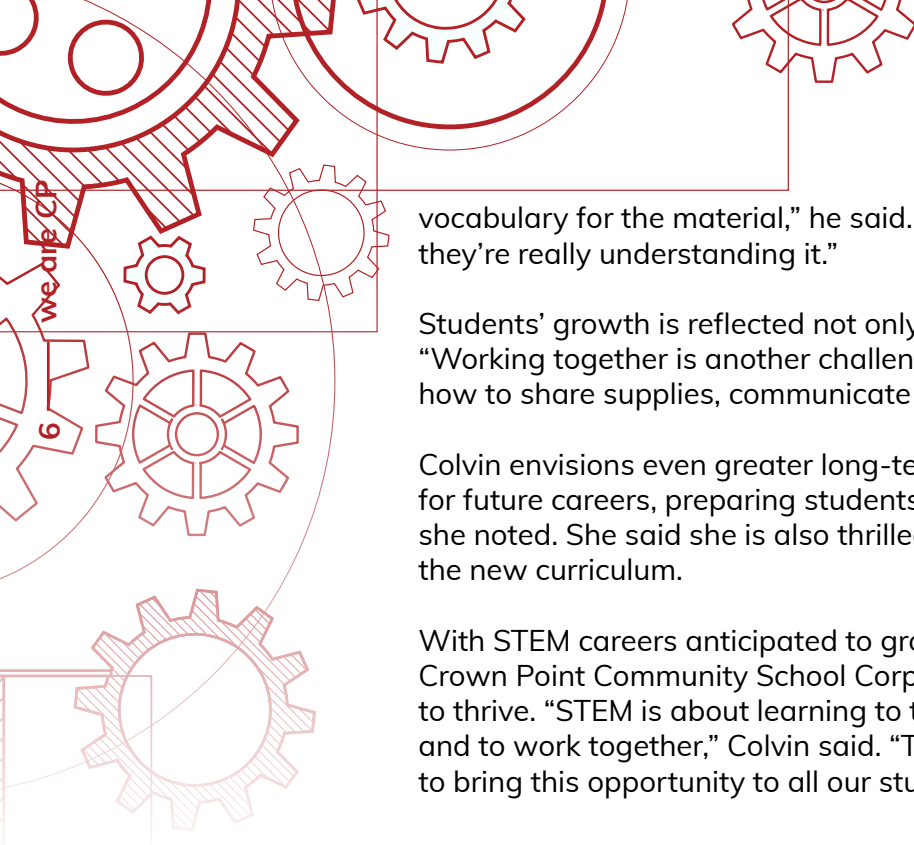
we are CP

6

vocabulary for the material," he said. they're really understanding it."

Students' growth is reflected not only "Working together is another challen how to share supplies, communicate

Colvin envisions even greater long-te for future careers, preparing students she noted. She said she is also thrilled the new curriculum.

With STEM careers anticipated to gro Crown Point Community School Corp to thrive. "STEM is about learning to t and to work together," Colvin said. "T to bring this opportunity to all our stu